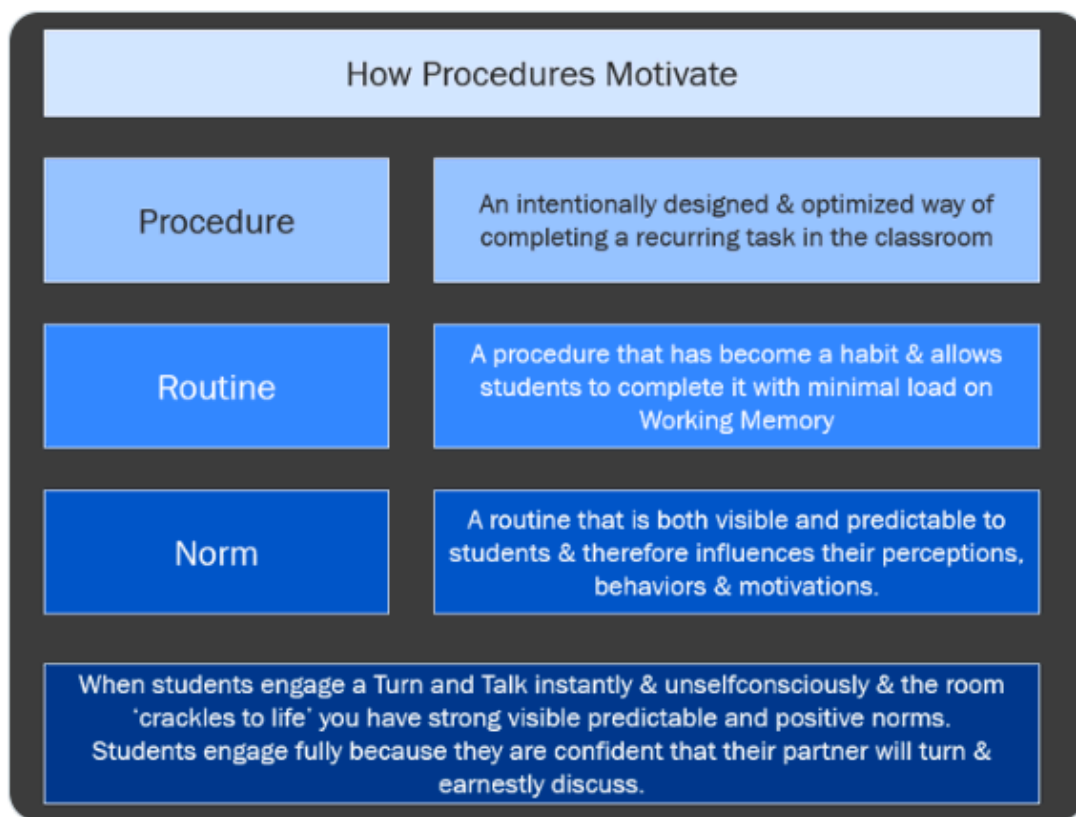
How Procedures Motivate

| Procedure | An intentionally designed & optimized way of completing a recurring task in the classroom |
|---|---|
| Routine | A procedure that has become a habit & allows students to complete it with minimal load on Working Memory |
| Norm | A routine that is both visible and predictable to students & therefore influences their perceptions, behaviors & motivations. |

When students engage a Turn and Talk instantly & unselfconsciously & the room 'crackles to life' you have strong visible predictable and positive norms. Students engage fully because they are confident that their partner will turn & earnestly discuss.